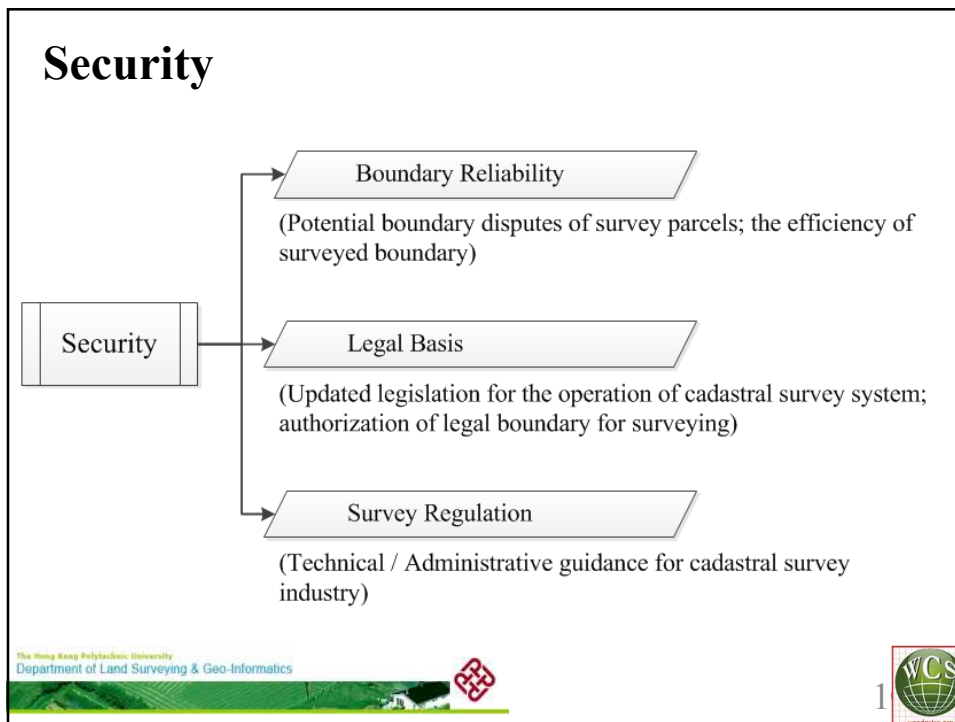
Security

Security

Boundary Reliability

(Potential boundary disputes of survey parcels; the efficiency of surveyed boundary)

Legal Basis

(Updated legislation for the operation of cadastral survey system; authorization of legal boundary for surveying)

Survey Regulation

(Technical / Administrative guidance for cadastral survey industry)

The Hong Kong Polytechnic University
Department of Land Surveying & Geo-Informatics

1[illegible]

WCS